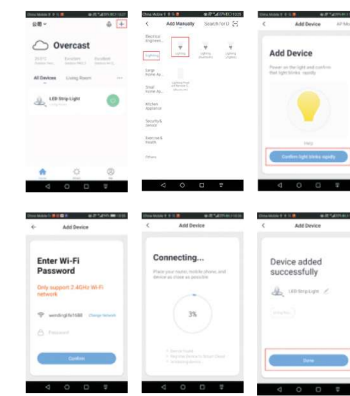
Overcast

All Devices Living Room

LED Strip Light

Add Manually Search term

Lighting

Add Device

Add Device

Power on the light and confirm that light blinks rapidly

Confirm light blinks rapidly

Add Device

Enter Wi-Fi Password

Only support 2.4GHz Wi-Fi network

Change Network

Password

Confirm

Add Device

Connecting...

Place your router, mobile phone, and device as close as possible

3%

Add Device

Device added successfully

LED Strip Light

Done